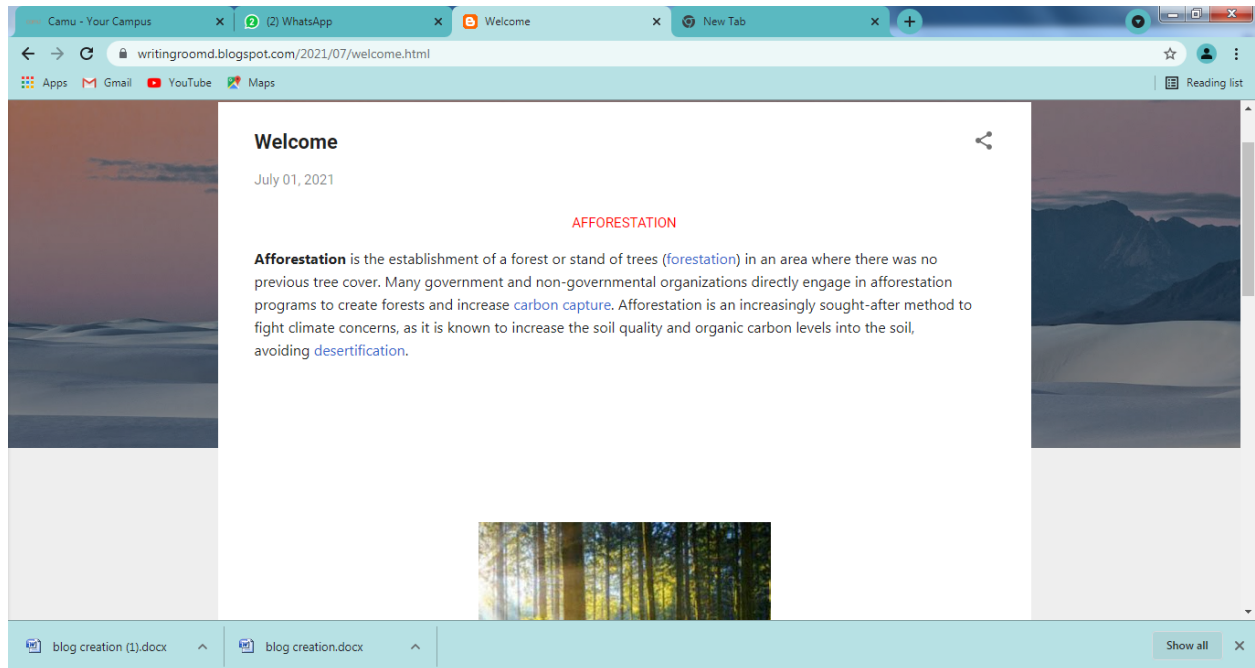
Camu - Your Campus ×
(2) WhatsApp ×
Welcome ×
New Tab ×
+

writingroomd.blogspot.com/2021/07/welcome.html

Apps Gmail YouTube Maps
Reading list

Welcome

July 01, 2021

AFFORESTATION

**Afforestation** is the establishment of a forest or stand of trees (forestation) in an area where there was no previous tree cover. Many government and non-governmental organizations directly engage in afforestation programs to create forests and increase carbon capture. Afforestation is an increasingly sought-after method to fight climate concerns, as it is known to increase the soil quality and organic carbon levels into the soil, avoiding desertification.

blog creation (1).docx
blog creation.docx
Show all
×